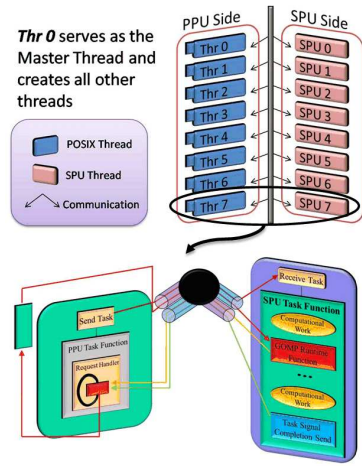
Thr 0 serves as the Master Thread and creates all other threads

POSIX Thread
SPU Thread
Communication

PPU Side
Thr 0
Thr 1
Thr 2
Thr 3
Thr 4
Thr 5
Thr 6
Thr 7

SPU Side
SPU 0
SPU 1
SPU 2
SPU 3
SPU 4
SPU 5
SPU 6
SPU 7

Send Task
PPU Task Function
Request Handler

Receive Task
SPU Task Function
Computational Work
GOMP Runtime Function
...
Computational Work
Task Signal Completion Send